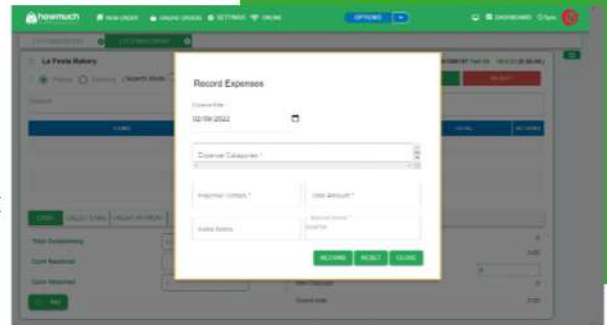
howmuch NEW ORDER ONLINE ORDERS SETTINGS ONLINE OPTIONS DASHBOARD

La Festa Bakery

Record Expenses

Expense Date *
02/09/2022

Expense Categories *

Payment Details *

Total Amount *

Invoice Notes

Amount Tendered *

RECORD RESET CLOSE

CASH

Total Outstanding

Cash Received

Cash Returned

PAY

Grand total